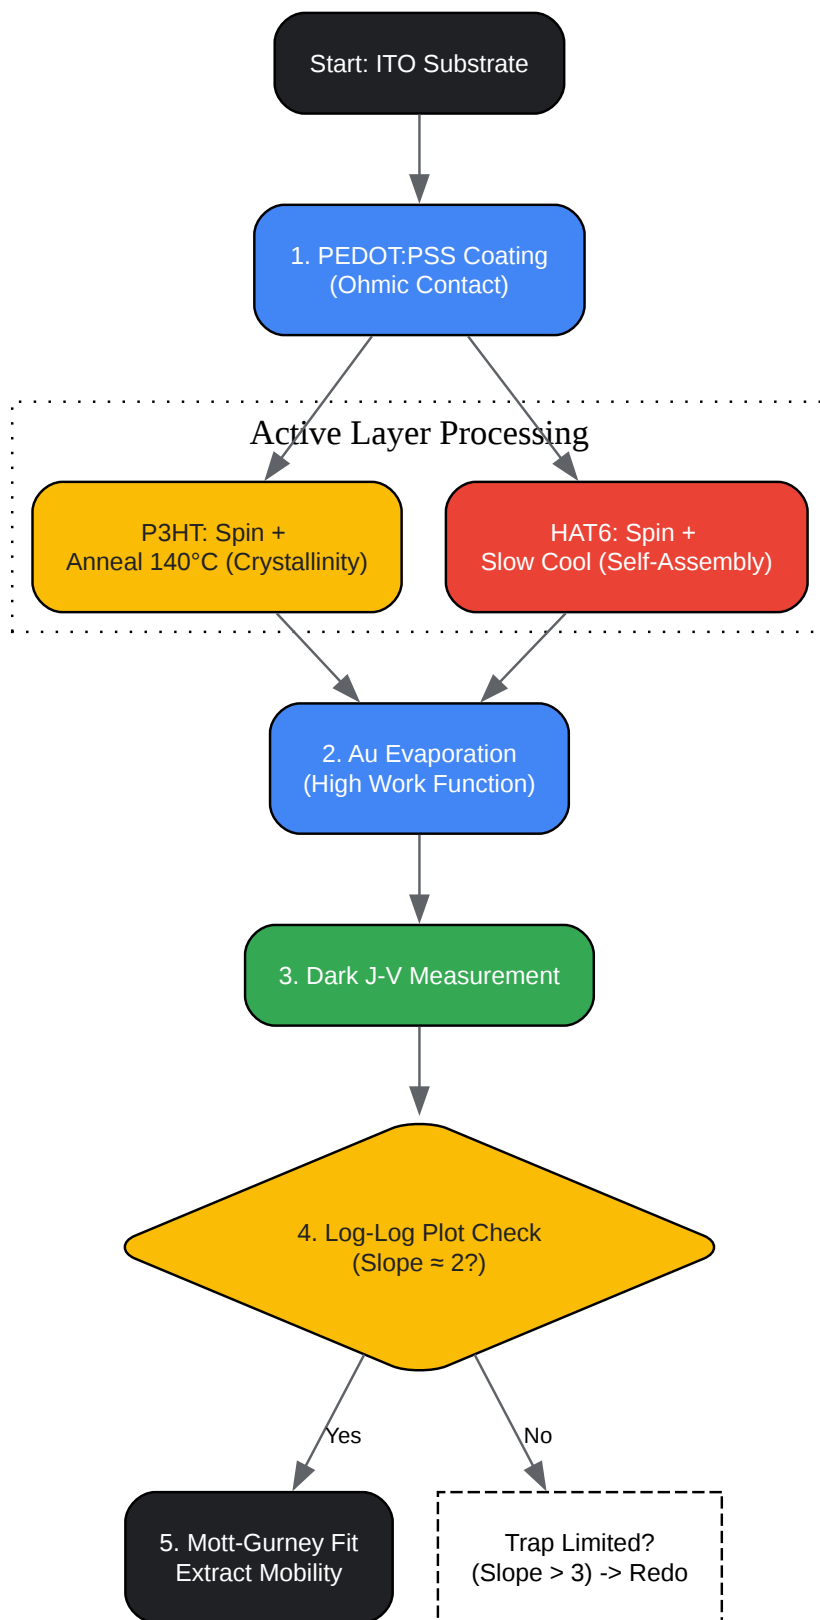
Start: ITO Substrate

1. PEDOT:PSS Coating
(Ohmic Contact)

Active Layer Processing

P3HT: Spin +
Anneal 140°C (Crystallinity)

HAT6: Spin +
Slow Cool (Self-Assembly)

2. Au Evaporation
(High Work Function)

3. Dark J-V Measurement

4. Log-Log Plot Check
(Slope ≈ 2?)

Yes

No

5. Mott-Gurney Fit
Extract Mobility

Trap Limited?
(Slope > 3) -> Redo